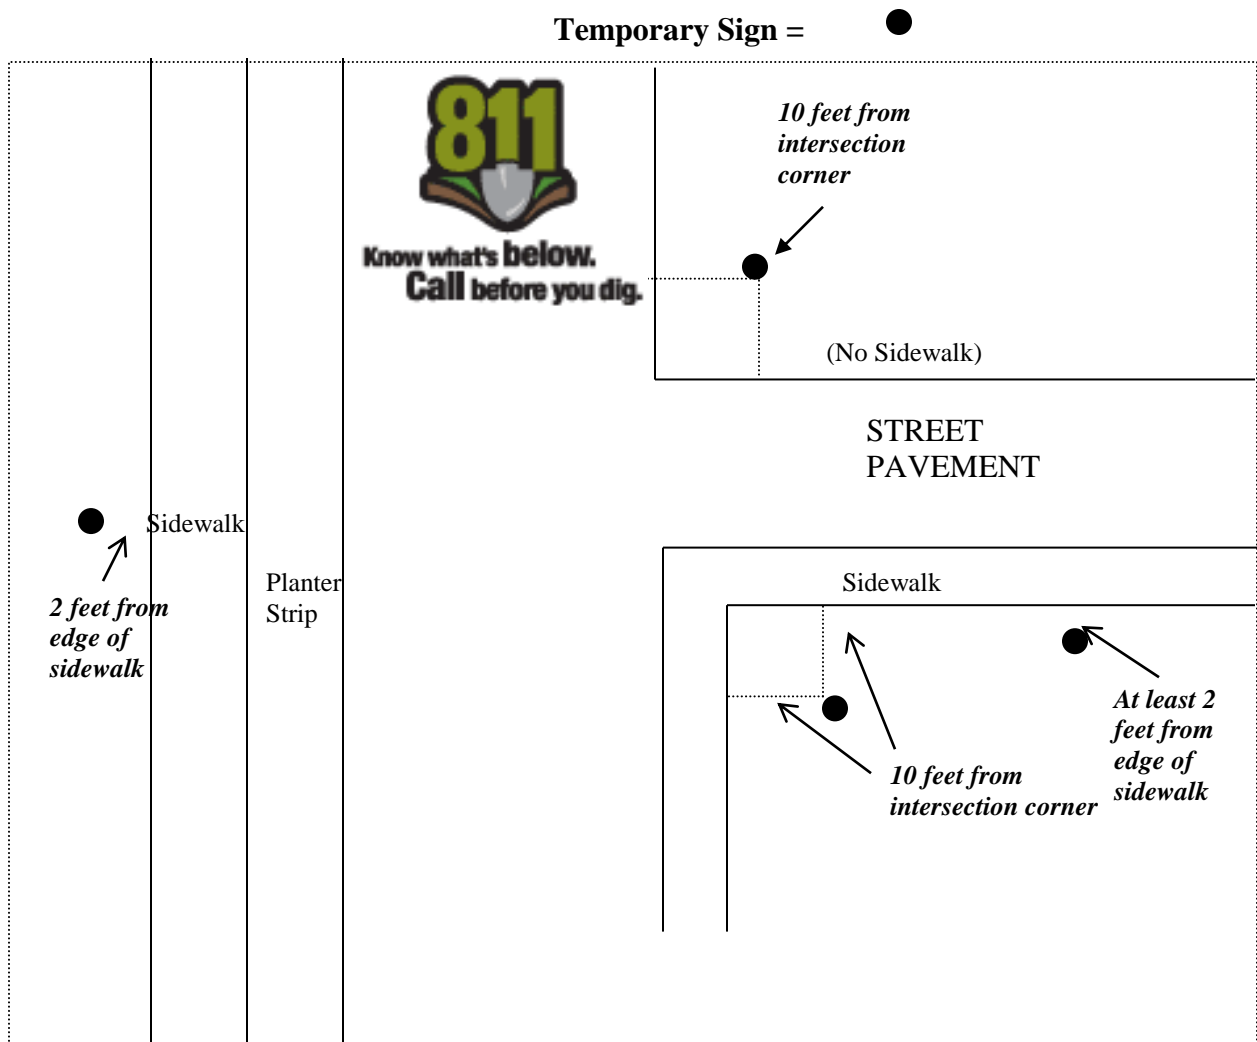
Temporary Sign =

811

Know what's below. Call before you dig.

10 feet from intersection corner

(No Sidewalk)

STREET PAVEMENT

Sidewalk

2 feet from edge of sidewalk

Planter Strip

Sidewalk

At least 2 feet from edge of sidewalk

10 feet from intersection corner